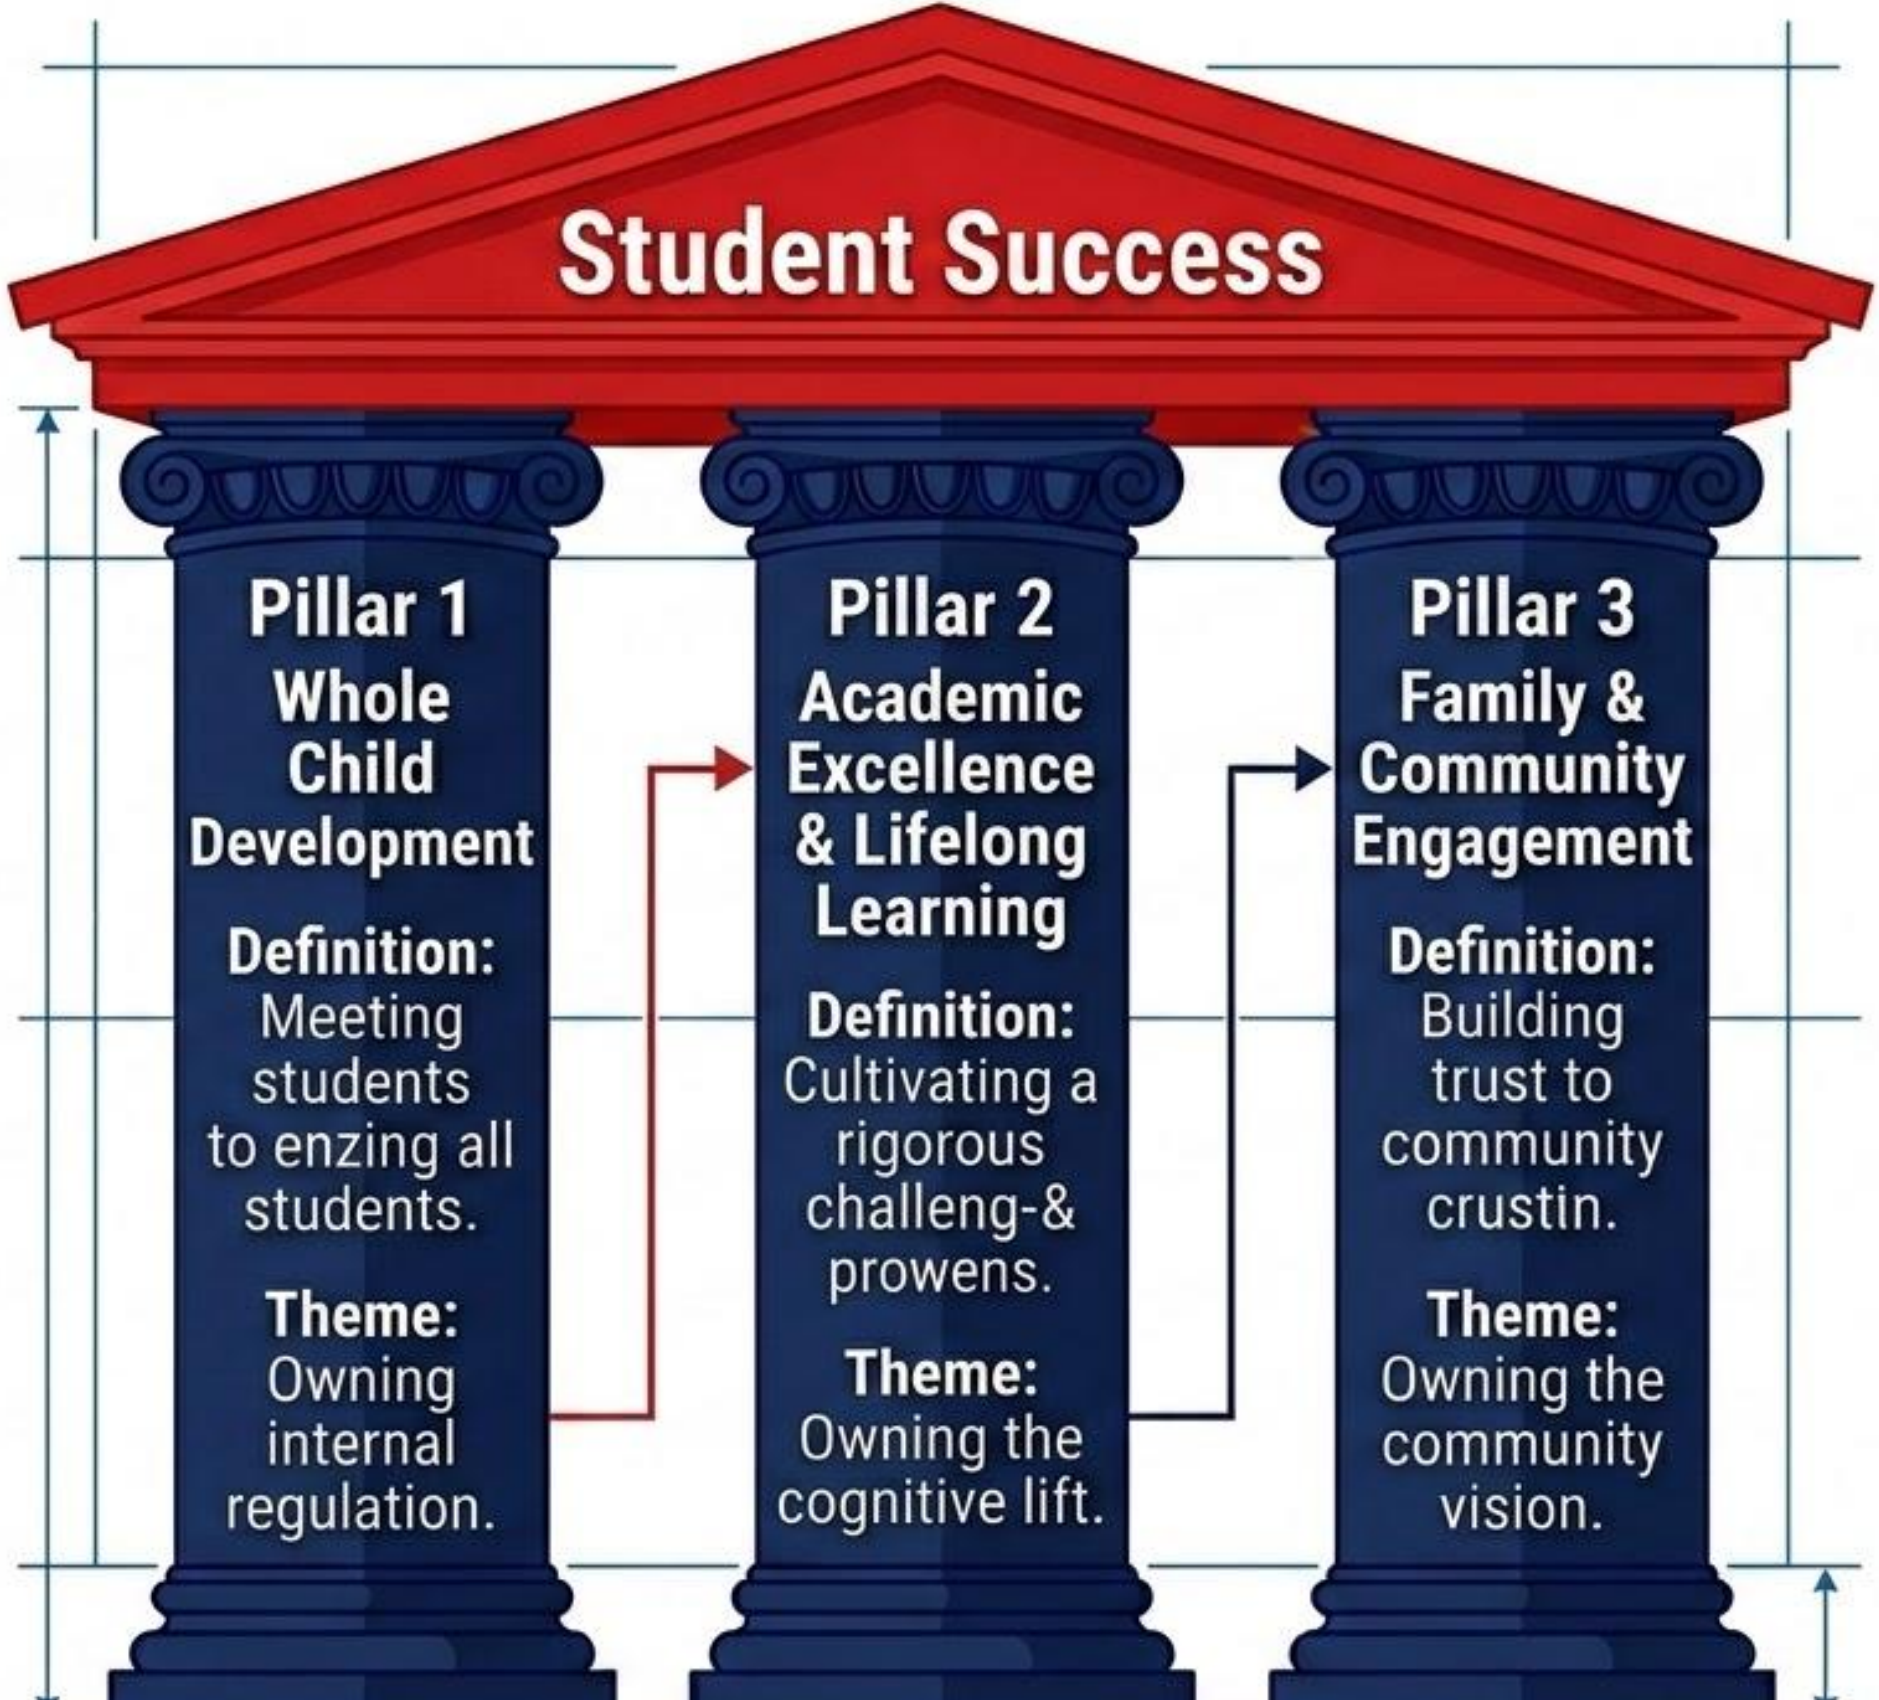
Student Success

Pillar 1
Whole Child Development

Definition:
Meeting students to enzing all students.

Theme:
Owning internal regulation.

Pillar 2
Academic Excellence & Lifelong Learning

Definition:
Cultivating a rigorous challeng-& prowens.

Theme:
Owning the cognitive lift.

Pillar 3
Family & Community Engagement

Definition:
Building trust to community crustin.

Theme:
Owning the community vision.